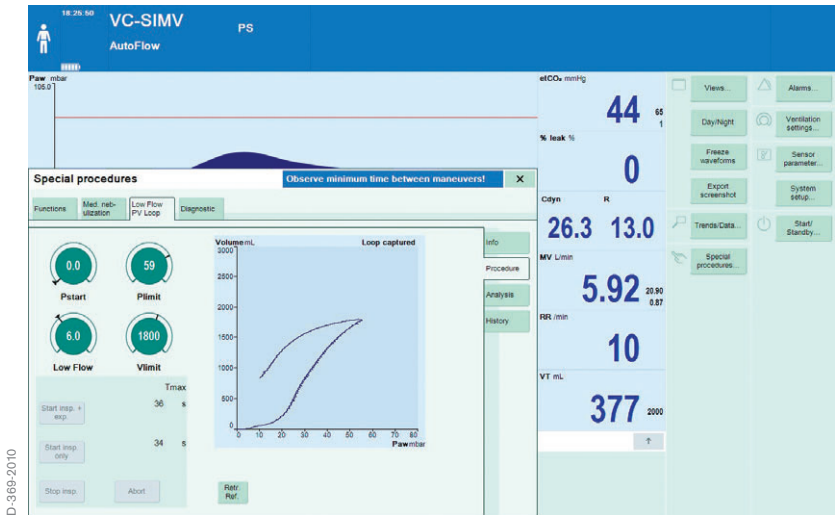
18:25:50
VC-SIMV
AutoFlow
PS

Paw mbar
105.0

etCO₂ mmHg
44
65
1

% leak %
0

Cdyn
R
26.3
13.0

MV L/min
5.92
20.90
0.87

RR /min
10

VT mL
377
2000

Views...
Alarms...
Day/Night
Ventilation settings...
Freeze waveforms
Sensor parameter...
Export screenshot
System setup...
Trends/Data...
Start/ Standby...
Special procedures...

Special procedures
Observe minimum time between maneuvers!
✕

Functions
Med. nebulization
Low Flow PV Loop
Diagnostic

Info
Procedure
Analysis
History

0.0
Pstart
59
Plimit
6.0
Low Flow
1800
Vlimit

Tmax
Start insp. + exp.
36
s
Start insp. only
34
s
Stop insp.
Abort

Volume mL
Loop captured
3000
2500
2000
1500
1000
500
0
0 10 20 30 40 50 60 70 80
Paw mbar

Retr. Ref.

D-369-2010